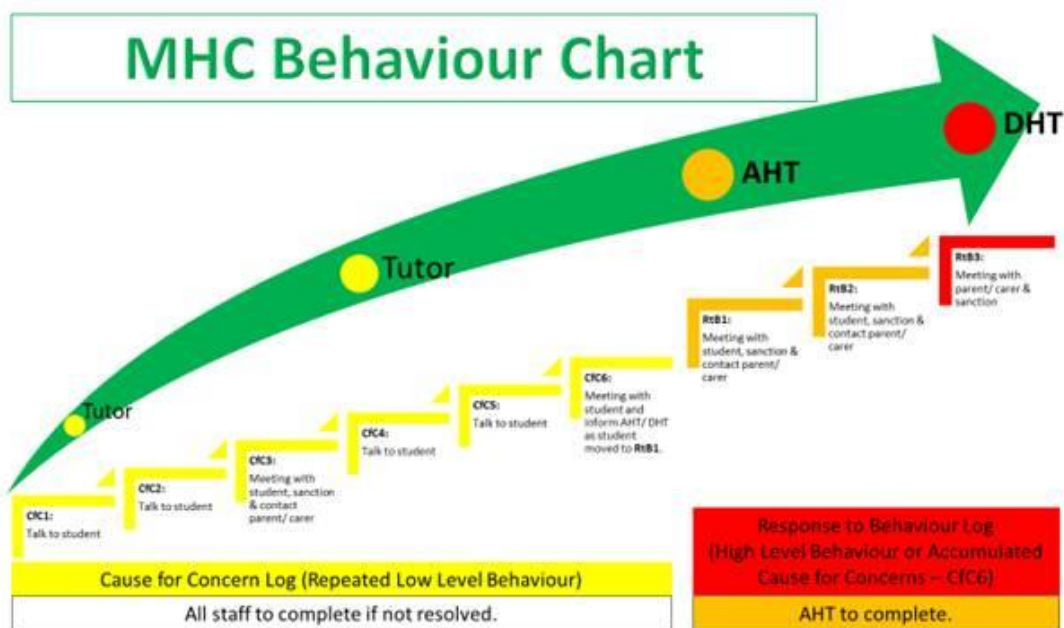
MHC Behaviour Chart

DHT

AHT

Tutor

Tutor

RtB3:
Meeting with parent/ carer & sanction

RtB2:
Meeting with student, sanction & contact parent/ carer

RtB1:
Meeting with student, sanction & contact parent/ carer

CfC6:
Meeting with student and inform AHT/ DHT as student moved to RtB1.

CfC5:
Talk to student

CfC4:
Talk to student

CfC3:
Meeting with student, sanction & contact parent/ carer

CfC2:
Talk to student

CfC1:
Talk to student

Cause for Concern Log (Repeated Low Level Behaviour)

All staff to complete if not resolved.

Response to Behaviour Log
(High Level Behaviour or Accumulated Cause for Concerns – CfC6)

AHT to complete.